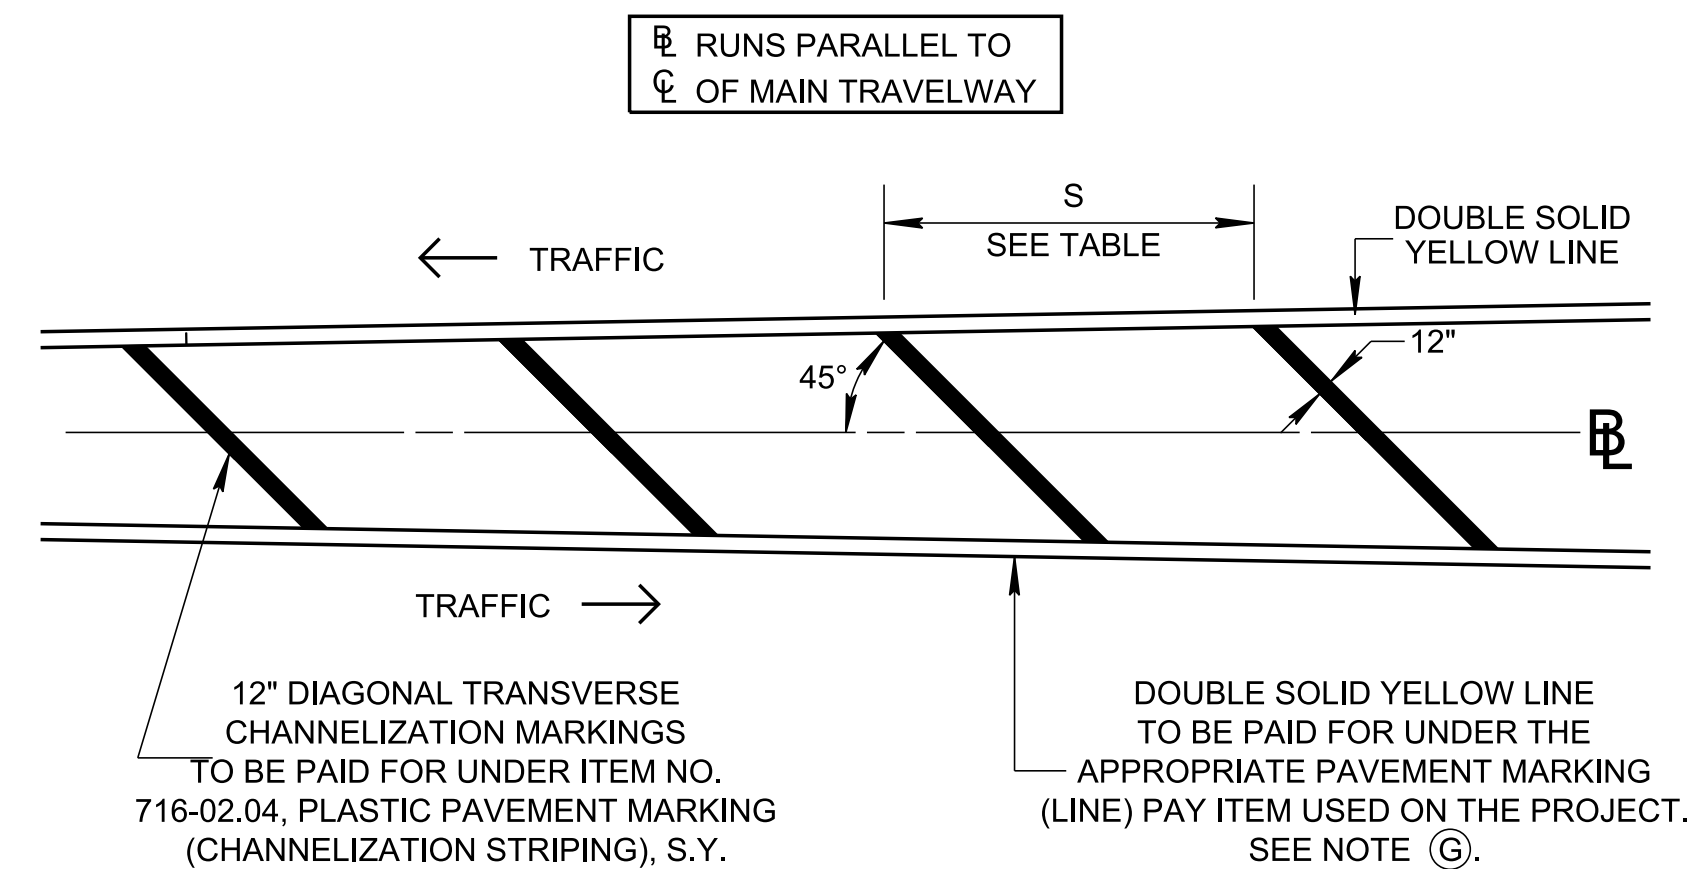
BL RUNS PARALLEL TO
CL OF MAIN TRAVELWAY

S
SEE TABLE

DOUBLE SOLID YELLOW LINE

TRAFFIC

12"

45°

BL

TRAFFIC

12" DIAGONAL TRANSVERSE CHANNELIZATION MARKINGS TO BE PAID FOR UNDER ITEM NO. 716-02.04, PLASTIC PAVEMENT MARKING (CHANNELIZATION STRIPING), S.Y.

DOUBLE SOLID YELLOW LINE TO BE PAID FOR UNDER THE APPROPRIATE PAVEMENT MARKING (LINE) PAY ITEM USED ON THE PROJECT. SEE NOTE Ⓖ.